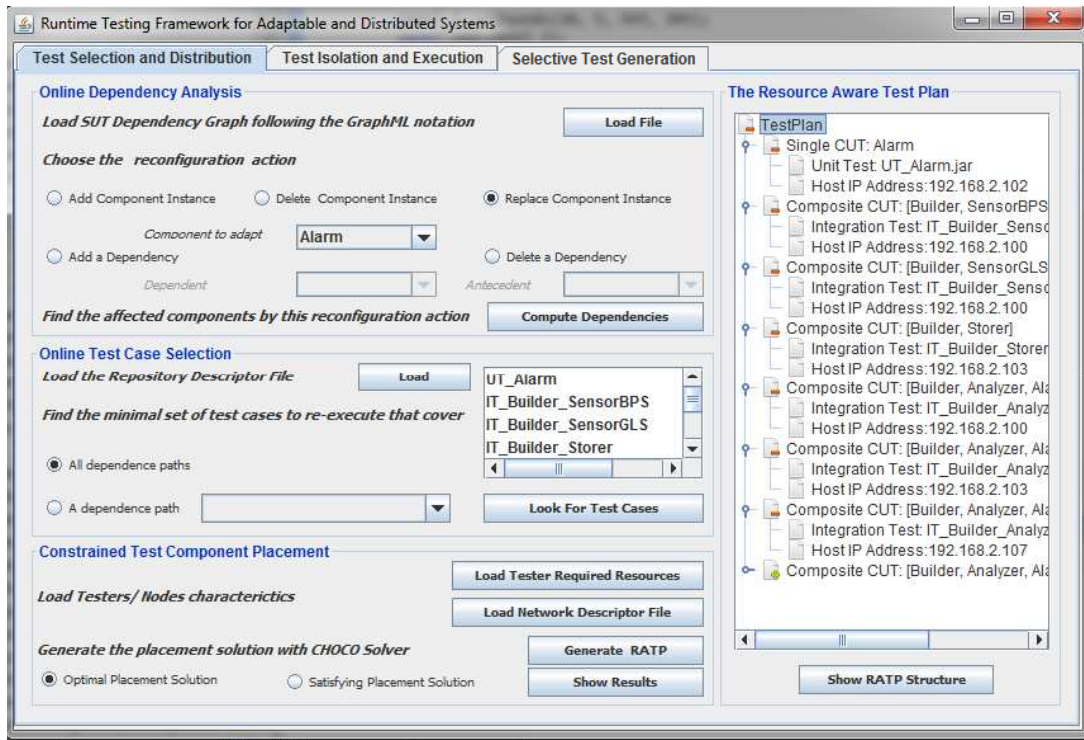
Runtime Testing Framework for Adaptable and Distributed Systems

Test Selection and Distribution | Test Isolation and Execution | Selective Test Generation

Online Dependency Analysis

Load SUT Dependency Graph following the GraphML notation

Load File

Choose the reconfiguration action

Add Component Instance

Delete Component Instance

Replace Component Instance

Component to adapt

Alarm

Add a Dependency

Delete a Dependency

Dependent

Antecedent

Find the affected components by this reconfiguration action

Compute Dependencies

Online Test Case Selection

Load the Repository Descriptor File

Load

UT_Alarm
IT_Builder_SensorBPS
IT_Builder_SensorGLS
IT_Builder_Storer

Find the minimal set of test cases to re-execute that cover

All dependence paths

A dependence path

Look For Test Cases

Constrained Test Component Placement

Load Tester Required Resources

Load Testers/ Nodes characterictics

Load Network Descriptor File

Generate the placement solution with CHOCO Solver

Generate RATP

Optimal Placement Solution

Satisfying Placement Solution

Show Results

The Resource Aware Test Plan

TestPlan
Single CUT: Alarm
Unit Test: UT_Alarm.jar
Host IP Address:192.168.2.102
Composite CUT: [Builder, SensorBPS
Integration Test: IT_Builder_Senso
Host IP Address:192.168.2.100
Composite CUT: [Builder, SensorGLS
Integration Test: IT_Builder_Senso
Host IP Address:192.168.2.100
Composite CUT: [Builder, Storer]
Integration Test: IT_Builder_Storer
Host IP Address:192.168.2.103
Composite CUT: [Builder, Analyzer, Ala
Integration Test: IT_Builder_Analyz
Host IP Address:192.168.2.100
Composite CUT: [Builder, Analyzer, Ala
Integration Test: IT_Builder_Analyz
Host IP Address:192.168.2.103
Composite CUT: [Builder, Analyzer, Ala
Integration Test: IT_Builder_Analyz
Host IP Address:192.168.2.107
Composite CUT: [Builder, Analyzer, Ala

Show RATP Structure